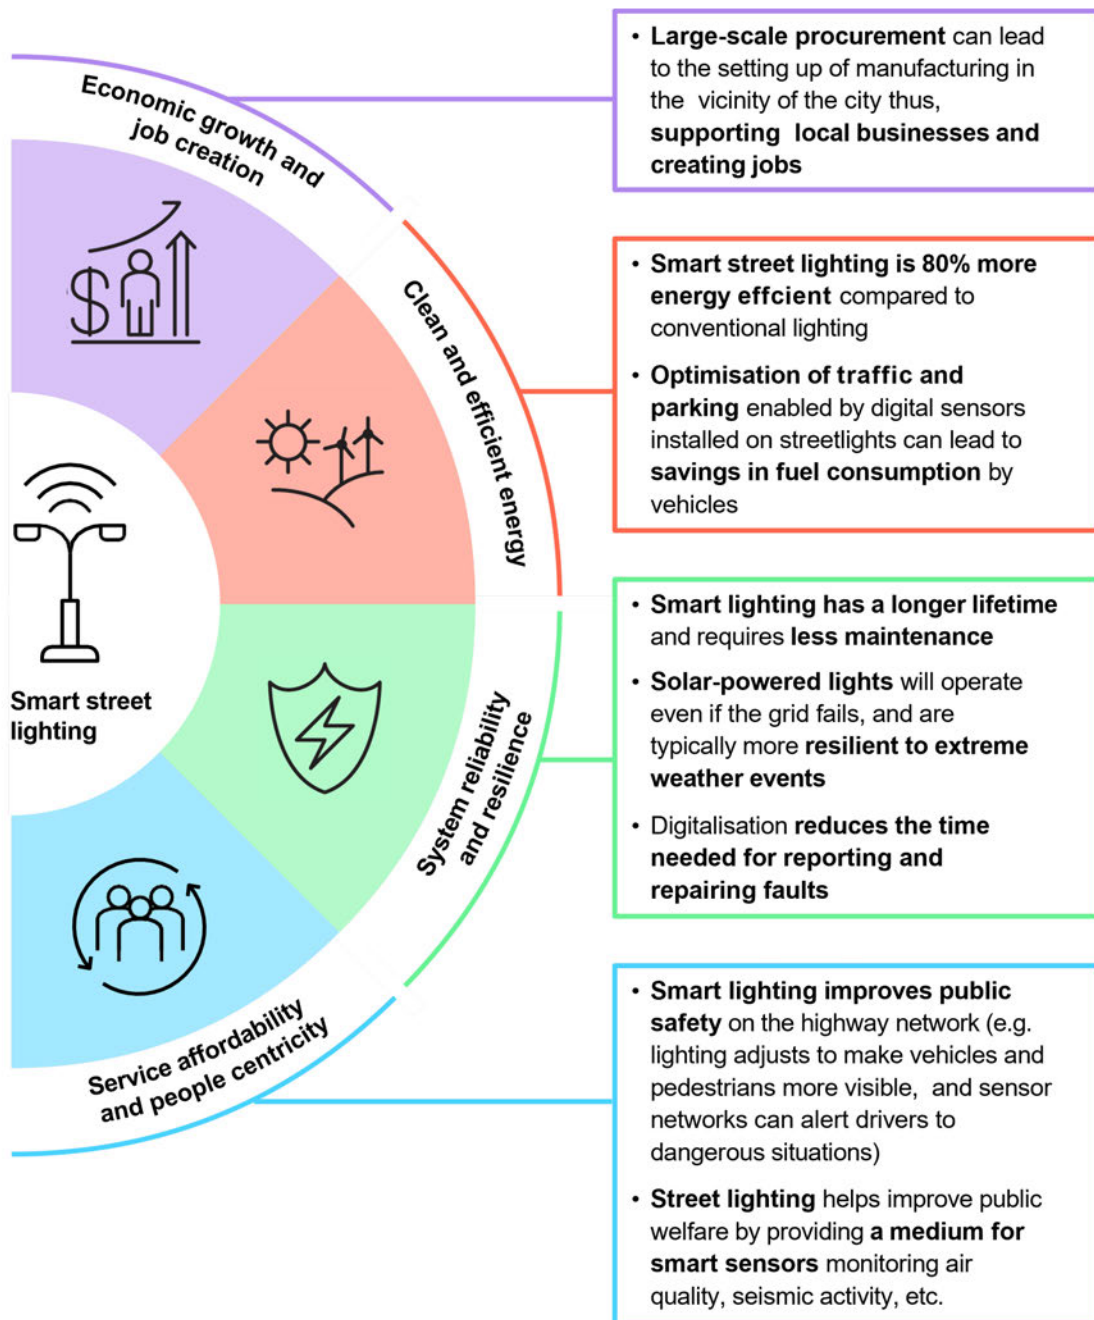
Economic growth and job creation

Clean and efficient energy

System reliability and resilience

Service affordability and people centricity

Smart street lighting

• Large-scale procurement can lead to the setting up of manufacturing in the vicinity of the city thus, supporting local businesses and creating jobs

• Smart street lighting is 80% more energy effcient compared to conventional lighting

• Optimisation of traffic and parking enabled by digital sensors installed on streetlights can lead to savings in fuel consumption by vehicles

• Smart lighting has a longer lifetime and requires less maintenance

• Solar-powered lights will operate even if the grid fails, and are typically more resilient to extreme weather events

• Digitalisation reduces the time needed for reporting and repairing faults

• Smart lighting improves public safety on the highway network (e.g. lighting adjusts to make vehicles and pedestrians more visible, and sensor networks can alert drivers to dangerous situations)

• Street lighting helps improve public welfare by providing a medium for smart sensors monitoring air quality, seismic activity, etc.